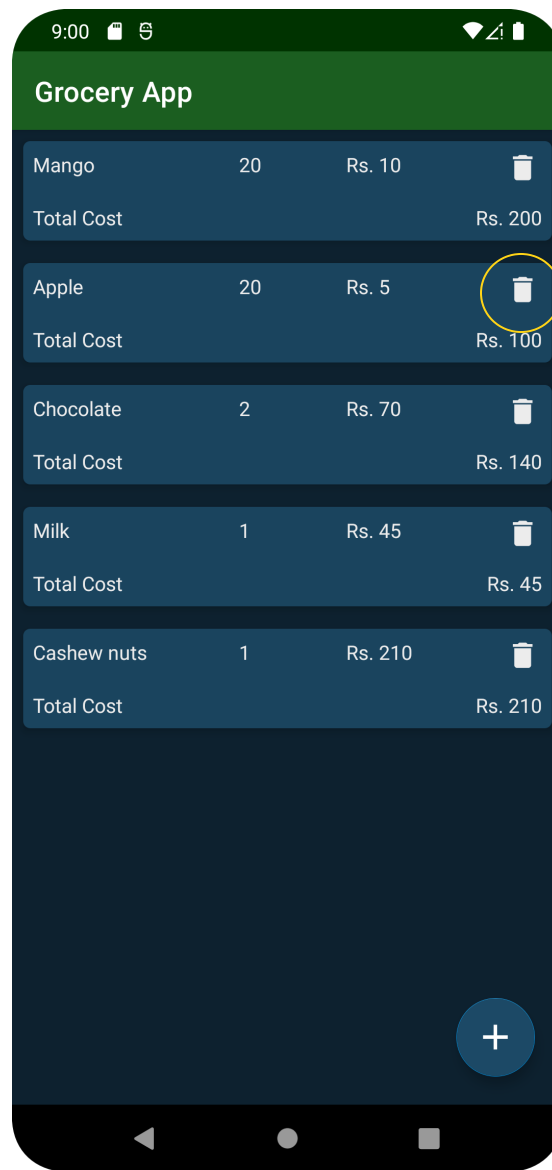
9:00

Grocery App

Mango 20 Rs. 10
Total Cost Rs. 200

Apple 20 Rs. 5
Total Cost Rs. 100

Chocolate 2 Rs. 70
Total Cost Rs. 140

Milk 1 Rs. 45
Total Cost Rs. 45

Cashew nuts 1 Rs. 210
Total Cost Rs. 210

+